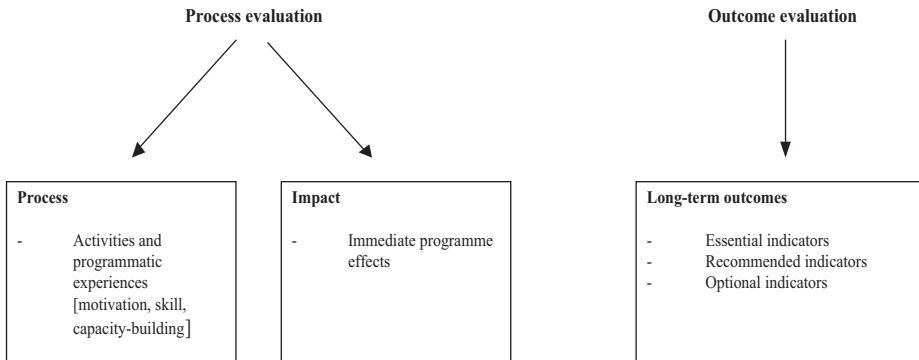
Process evaluation

Outcome evaluation

Process

- Activities and programmatic experiences [motivation, skill, capacity-building]

Impact

- Immediate programme effects

Long-term outcomes

- Essential indicators
- Recommended indicators
- Optional indicators